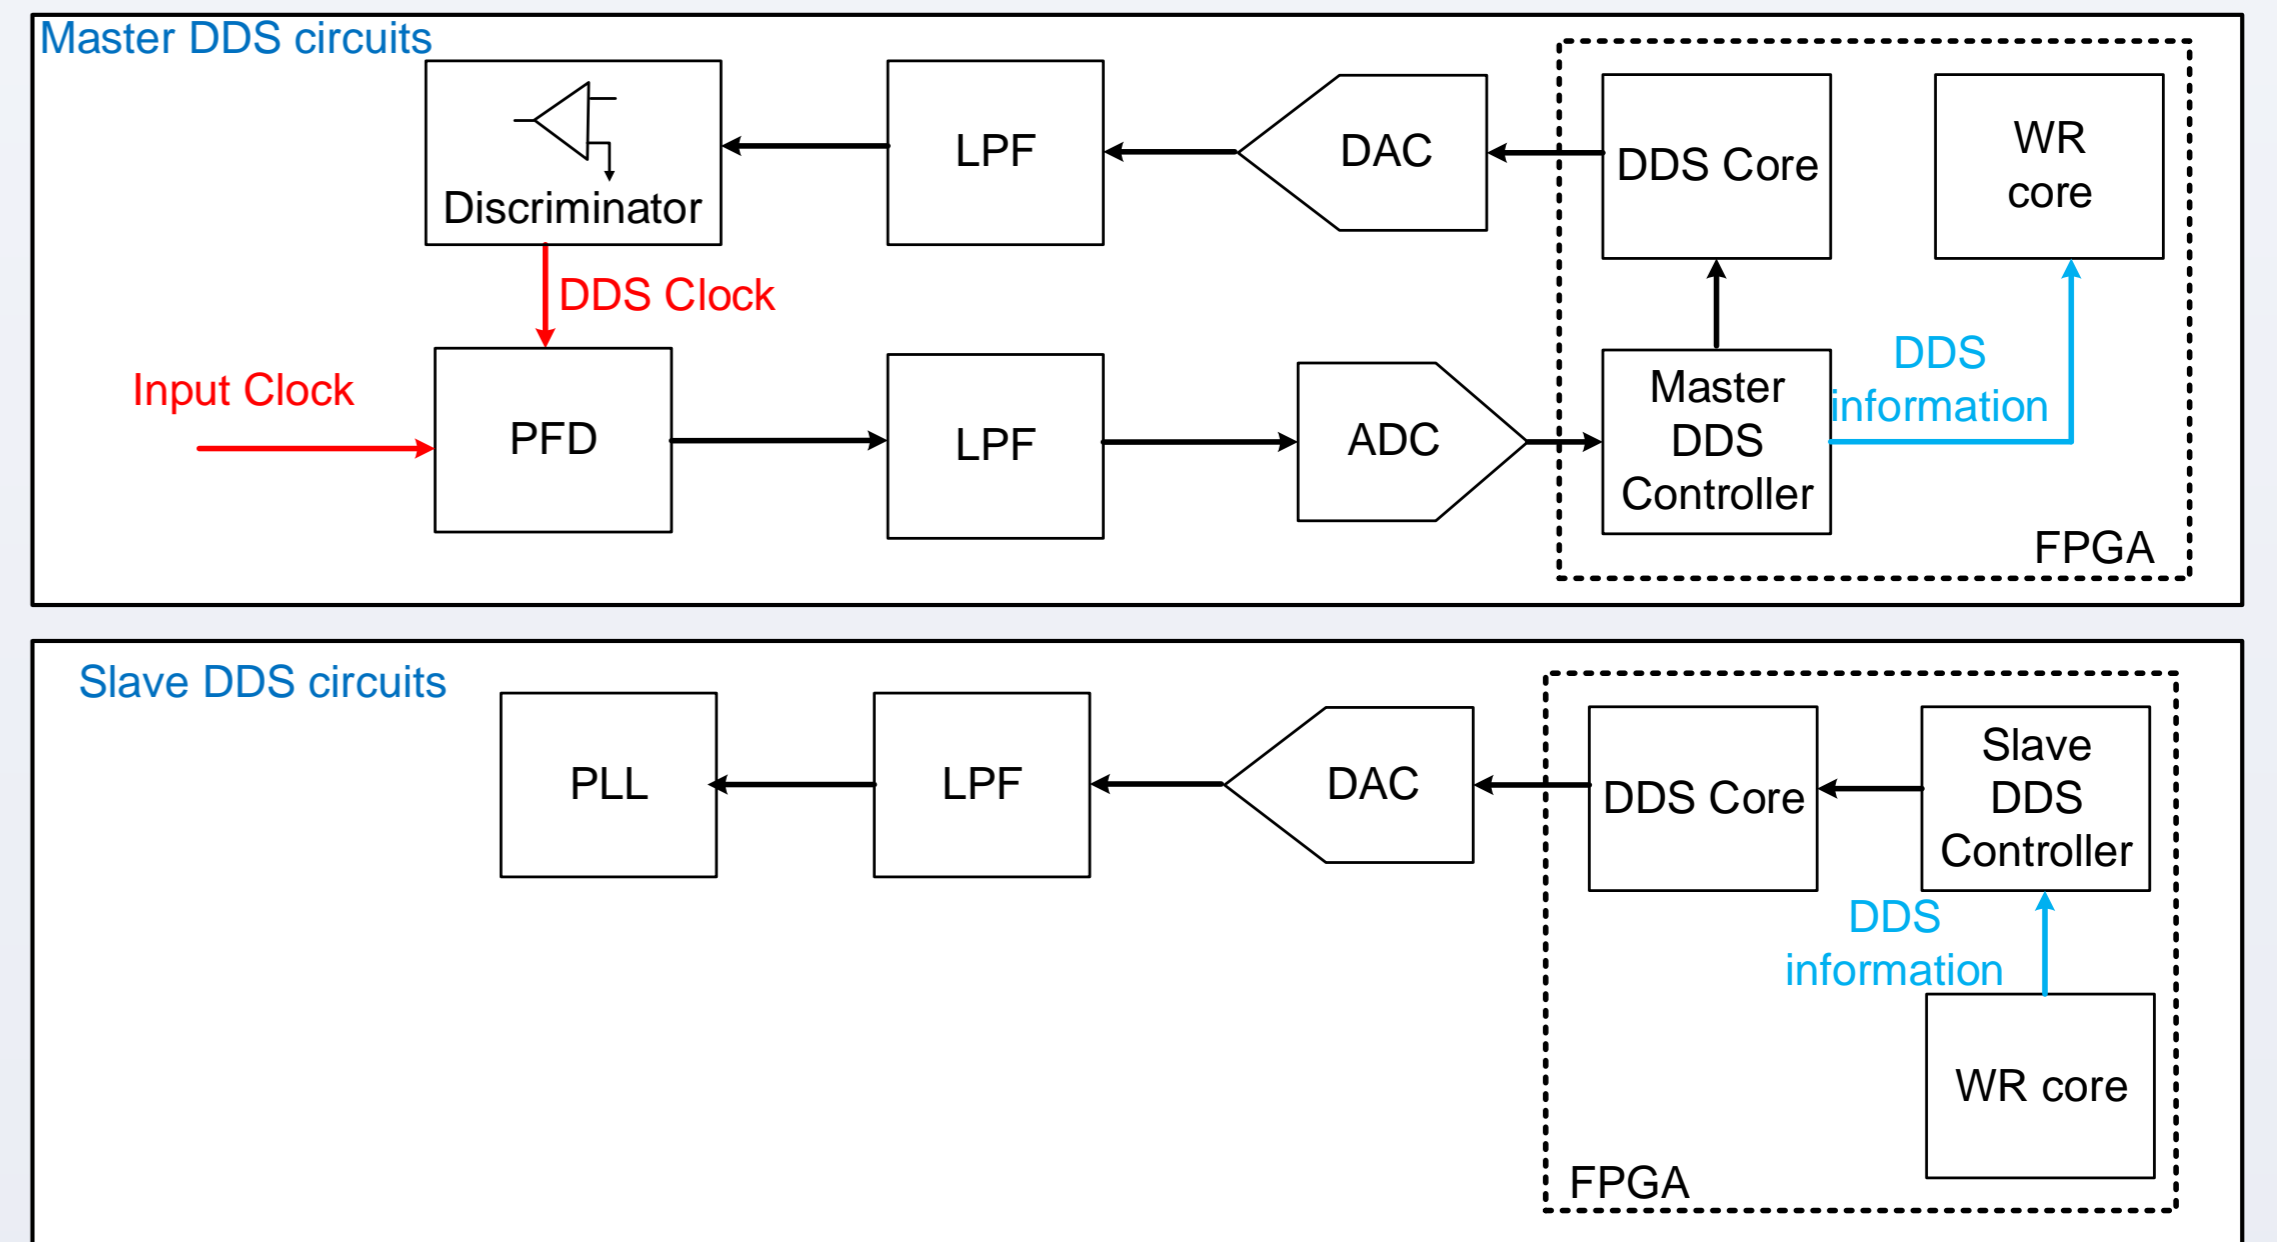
Master DDS circuits

Discriminator

LPF

DAC

DDS Core

WR core

DDS Clock

Input Clock

PFD

LPF

ADC

Master DDS Controller

DDS information

FPGA

Slave DDS circuits

PLL

LPF

DAC

DDS Core

Slave DDS Controller

DDS information

WR core

FPGA